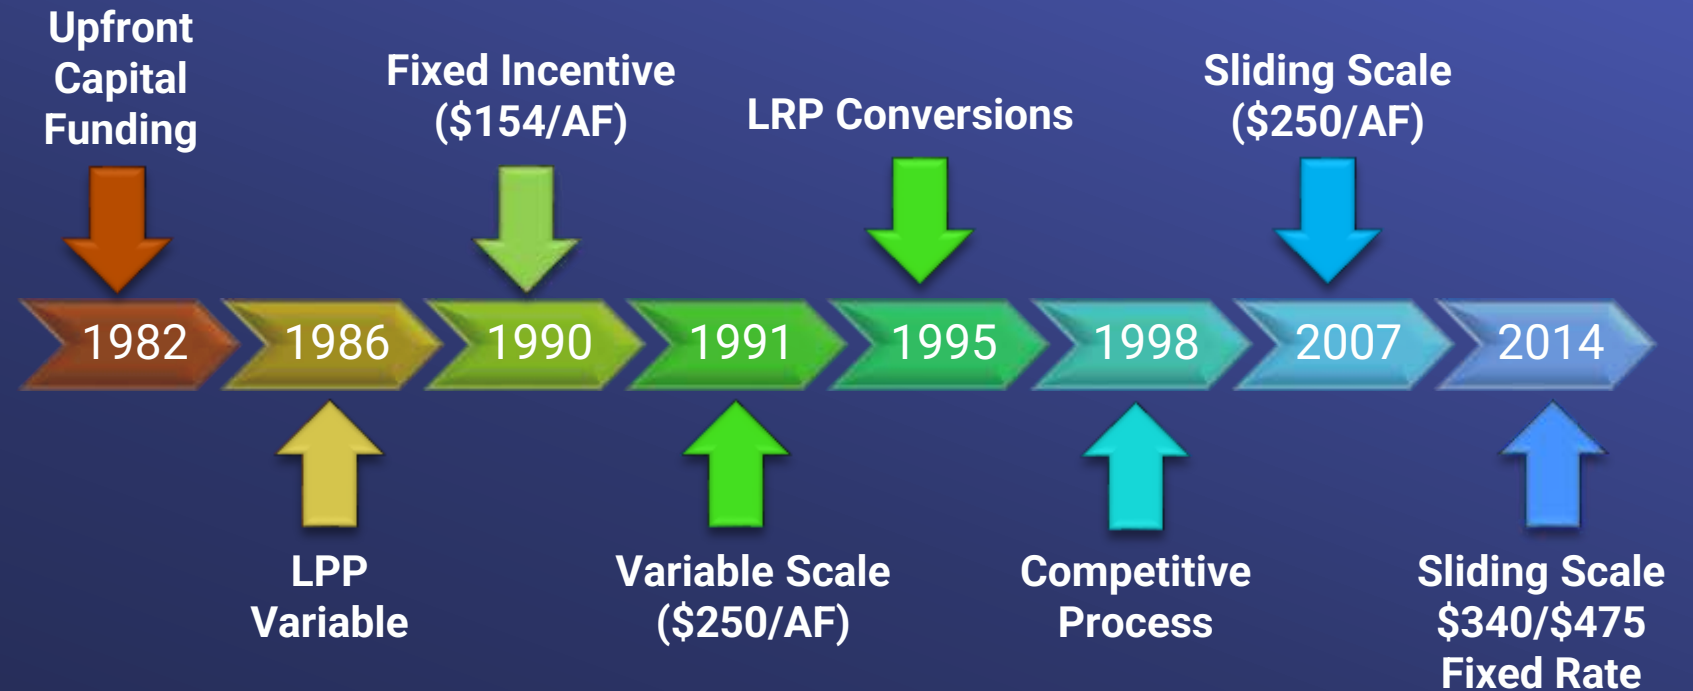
Upfront Capital Funding

Fixed Incentive ($154/AF)

LRP Conversions

Sliding Scale ($250/AF)

1982

1986

1990

1991

1995

1998

2007

2014

LPP Variable

Variable Scale ($250/AF)

Competitive Process

Sliding Scale $340/$475 Fixed Rate